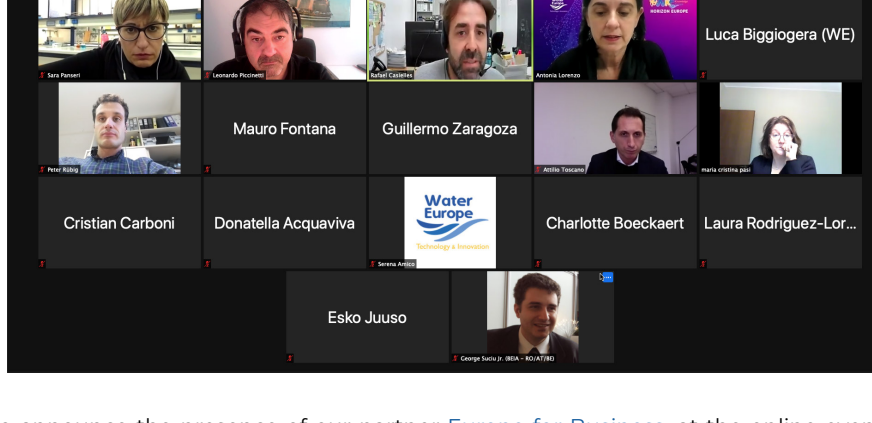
Sara Panseri
Leonardo Piccinetti
Rafael Casielles
HORIZON EUROPE
Antonia Lorenzo
Luca Biggiogera (WE)
Peter Rübig
Mauro Fontana
Guillermo Zaragoza
Attilio Toscano
maria cristina pasi
Cristian Carboni
Donatella Acquaviva
Water Europe
Technology & Innovation
Serena Amico
Charlotte Boeckaert
Laura Rodriguez-Lor...
Esko Juuso
George Suciu Jr. (BEIA - RO/AT/BE)

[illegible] announce the presence of our partner Europe for Business at the online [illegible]